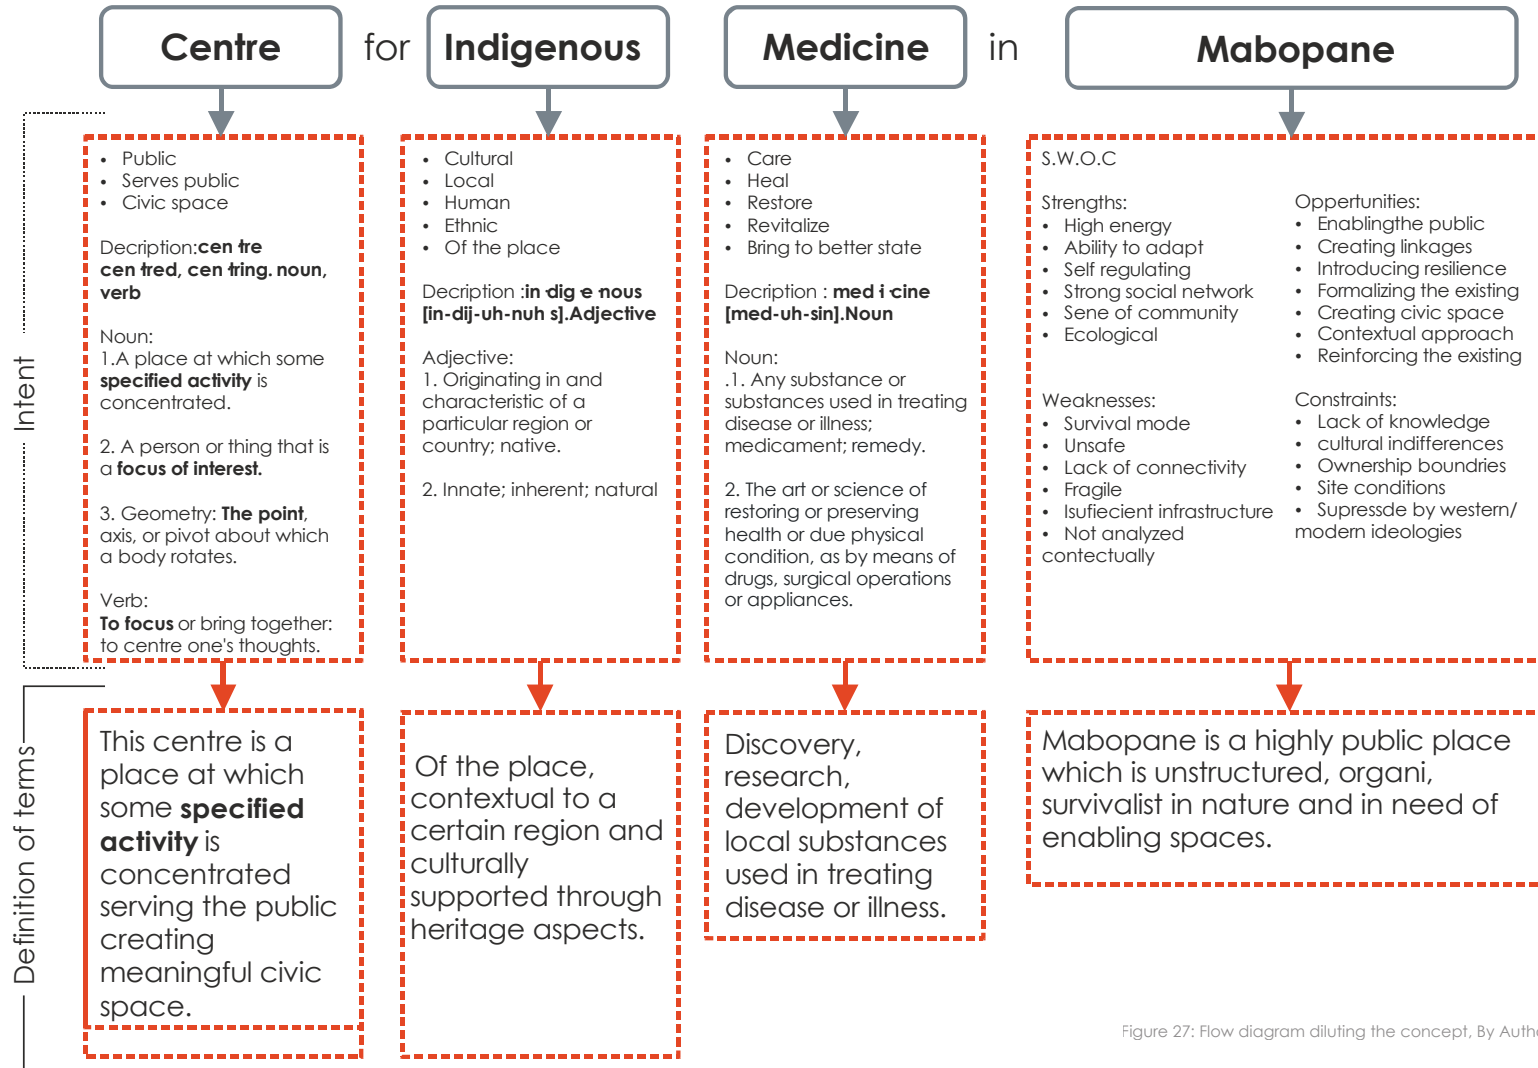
Centre for Indigenous Medicine in Mabopane

Intent

- Public
- Serves public
- Civic space

Decription:cen tre cen tred, cen tring. noun, verb

Noun:
1.A place at which some specified activity is concentrated.

2. A person or thing that is a focus of interest.

3. Geometry: The point, axis, or pivot about which a body rotates.

Verb:
To focus or bring together: to centre one's thoughts.

- Cultural
- Local
- Human
- Ethnic
- Of the place

Decription :in dig e nous [in-dij-uh-nuh s].Adjective

Adjective:
1. Originating in and characteristic of a particular region or country; native.

2. Innate; inherent; natural

- Care
- Heal
- Restore
- Revitalize
- Bring to better state

Decription : med i cine [med-uh-sin].Noun

Noun:
.1. Any substance or substances used in treating disease or illness; medicament; remedy.

2. The art or science of restoring or preserving health or due physical condition, as by means of drugs, surgical operations or appliances.

S.W.O.C

Strengths:
- High energy
- Ability to adapt
- Self regulating
- Strong social network
- Sene of community
- Ecological

Weaknesses:
- Survival mode
- Unsafe
- Lack of connectivity
- Fragile
- Isufiecient infrastructure
- Not analyzed contectually

Opperttunities:
- Enablingthe public
- Creating linkages
- Introducing resilience
- Formalizing the existing
- Creating civic space
- Contextual approach
- Reinforcing the existing

Constraints:
- Lack of knowledge
- cultural indifferences
- Ownership boundries
- Site conditions
- Supressde by western/ modern ideologies

Definition of terms

This centre is a place at which some specified activity is concentrated serving the public creating meaningful civic space.

Of the place, contextual to a certain region and culturally supported through heritage aspects.

Discovery, research, development of local substances used in treating disease or illness.

Mabopane is a highly public place which is unstructured, organi, survivalist in nature and in need of enabling spaces.

Figure 27: Flow diagram diluting the concept, By Auth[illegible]